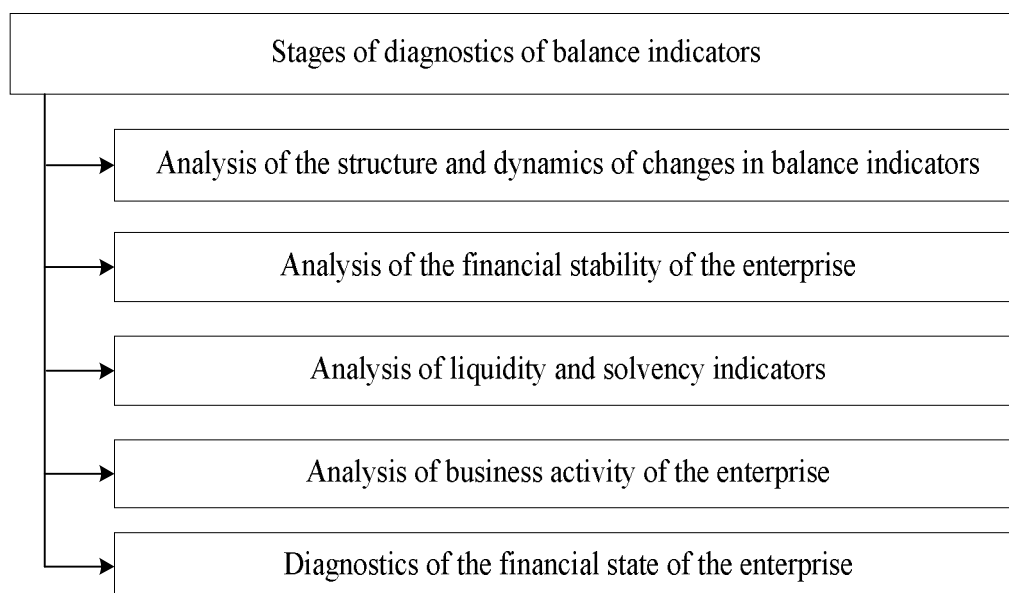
Stages of diagnostics of balance indicators

Analysis of the structure and dynamics of changes in balance indicators

Analysis of the financial stability of the enterprise

Analysis of liquidity and solvency indicators

Analysis of business activity of the enterprise

Diagnostics of the financial state of the enterprise